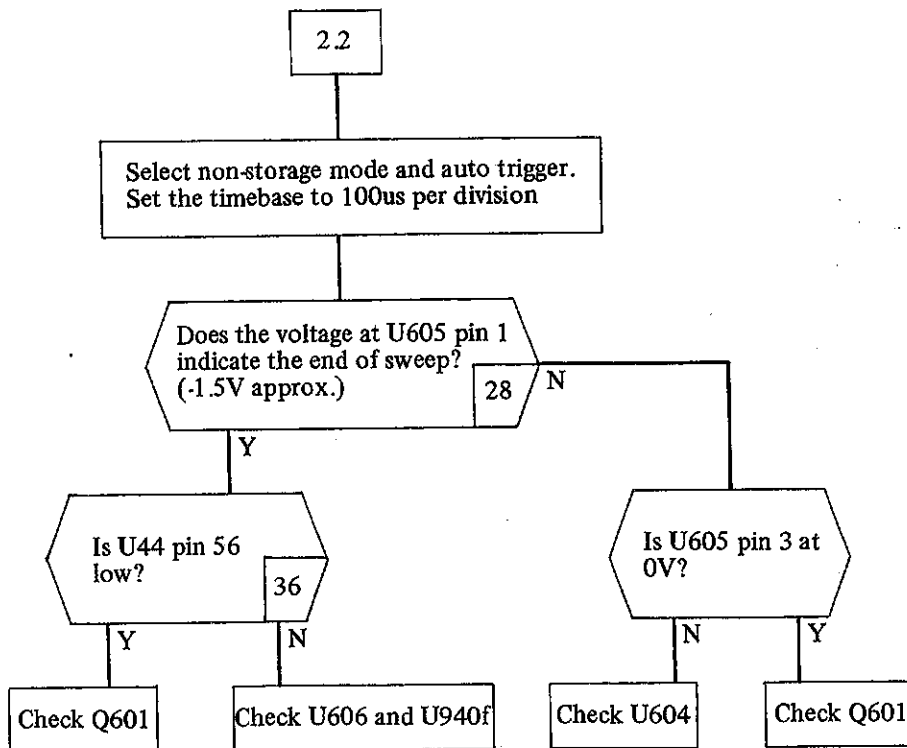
2.2

Select non-storage mode and auto trigger. Set the timebase to 100us per division

Does the voltage at U605 pin 1 indicate the end of sweep? (-1.5V approx.)

28

N

Y

Is U44 pin 56 low?

36

Y

N

Is U605 pin 3 at 0V?

N

Y

Check Q601

Check U606 and U940f

Check U604

Check Q601